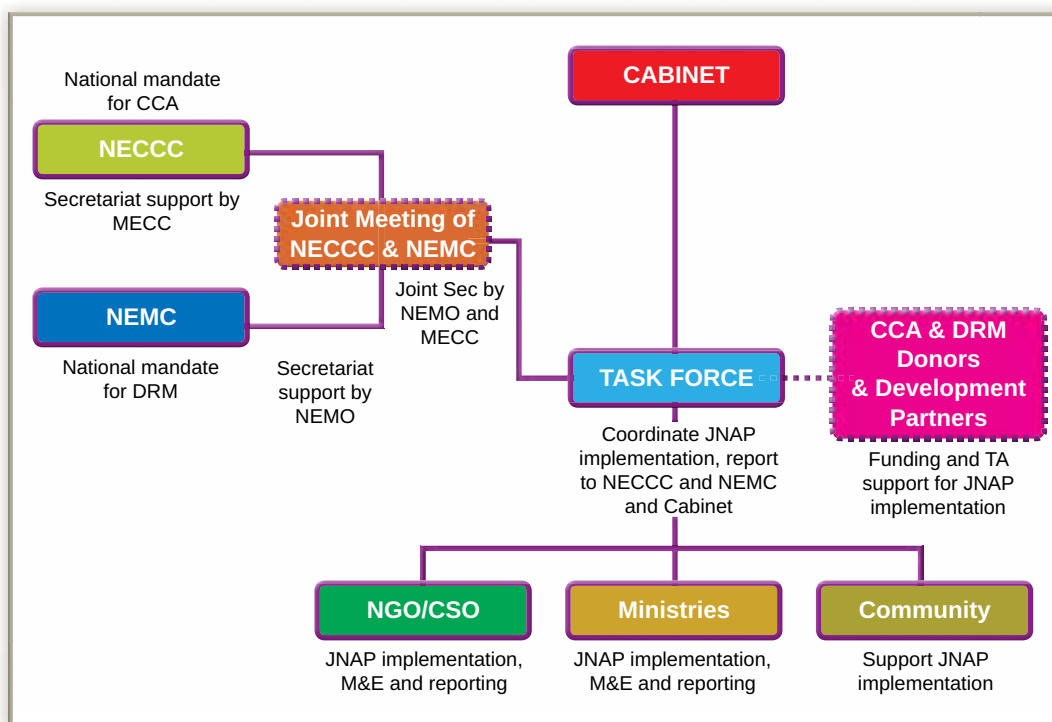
National mandate for CCA

NECCC

Secretariat support by MECC

Joint Meeting of NECCC & NEMC

Joint Sec by NEMO and MECC

NEMC

National mandate for DRM

Secretariat support by NEMO

CABINET

TASK FORCE

Coordinate JNAP implementation, report to NECCC and NEMC and Cabinet

CCA & DRM Donors & Development Partners

Funding and TA support for JNAP implementation

NGO/CSO

JNAP implementation, M&E and reporting

Ministries

JNAP implementation, M&E and reporting

Community

Support JNAP implementation